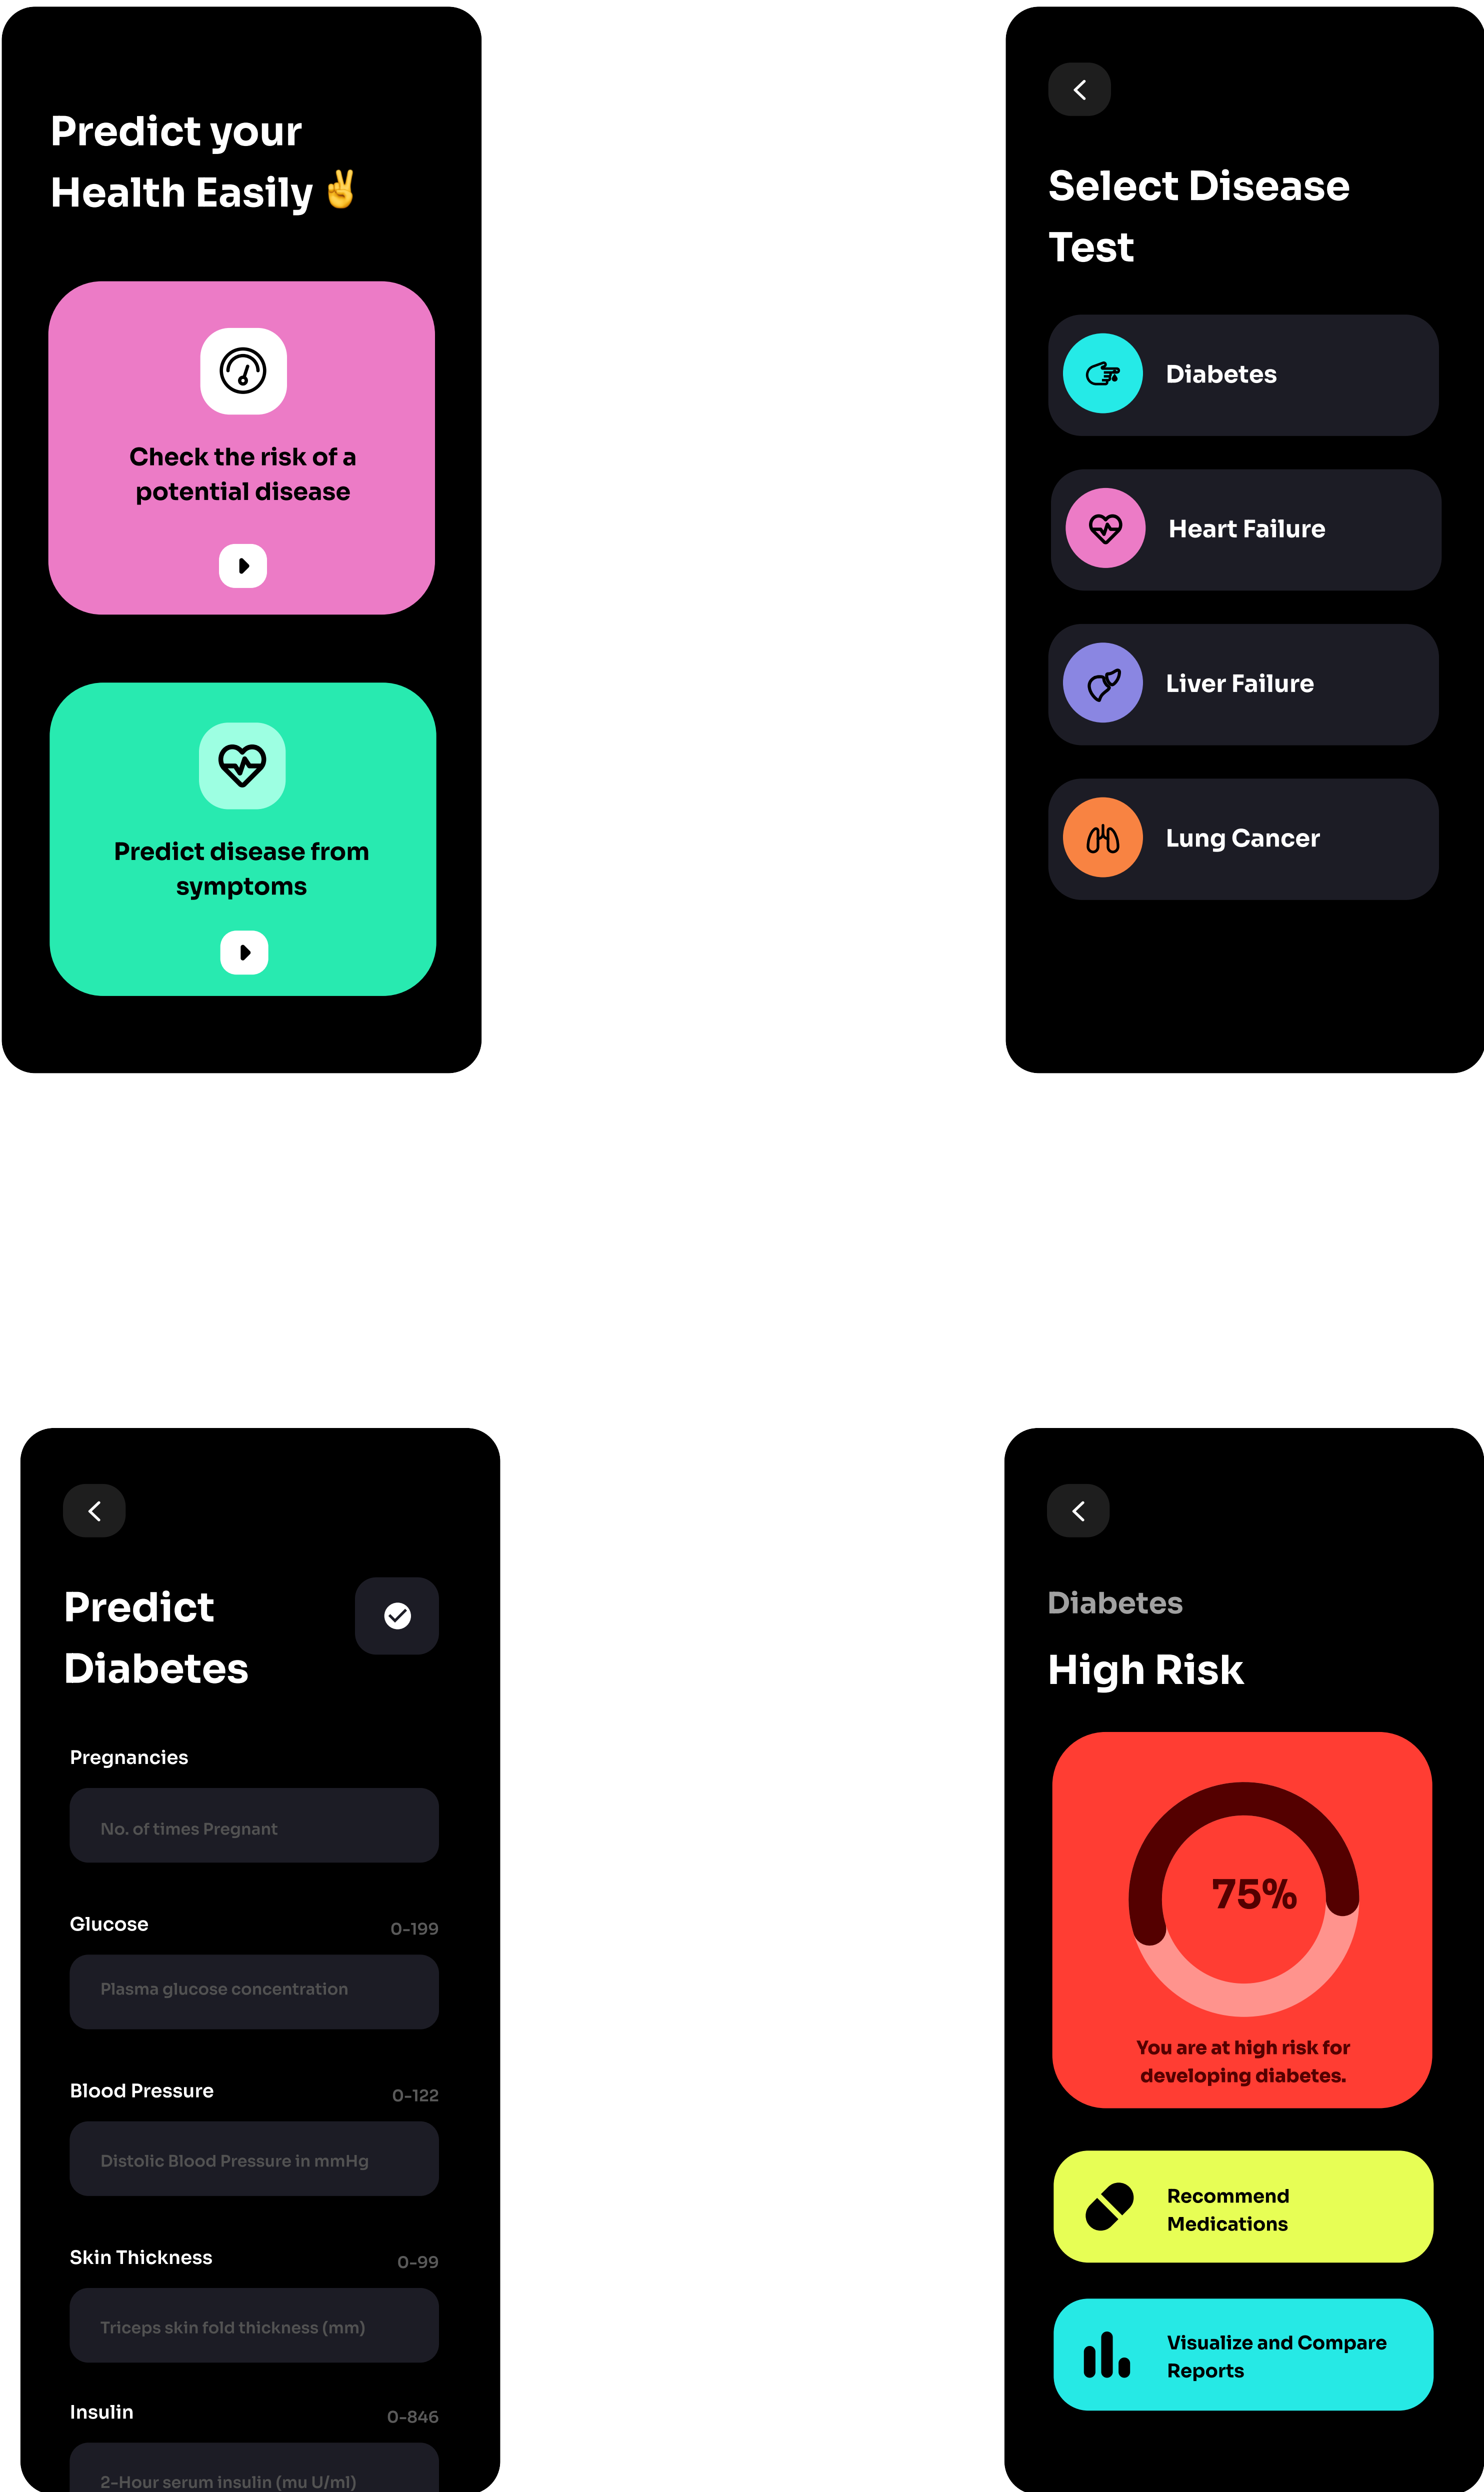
Predict your Health Easily ✌️

Check the risk of a potential disease

Predict disease from symptoms

Select Disease Test

Diabetes

Heart Failure

Liver Failure

Lung Cancer

Predict Diabetes

Pregnancies

No. of times Pregnant

Glucose 0-199

Plasma glucose concentration

Blood Pressure 0-122

Distolic Blood Pressure in mmHg

Skin Thickness 0-99

Triceps skin fold thickness (mm)

Insulin 0-846

2-Hour serum insulin (mu U/ml)

Diabetes

High Risk

75%

You are at high risk for developing diabetes.

Recommend Medications

Visualize and Compare Reports